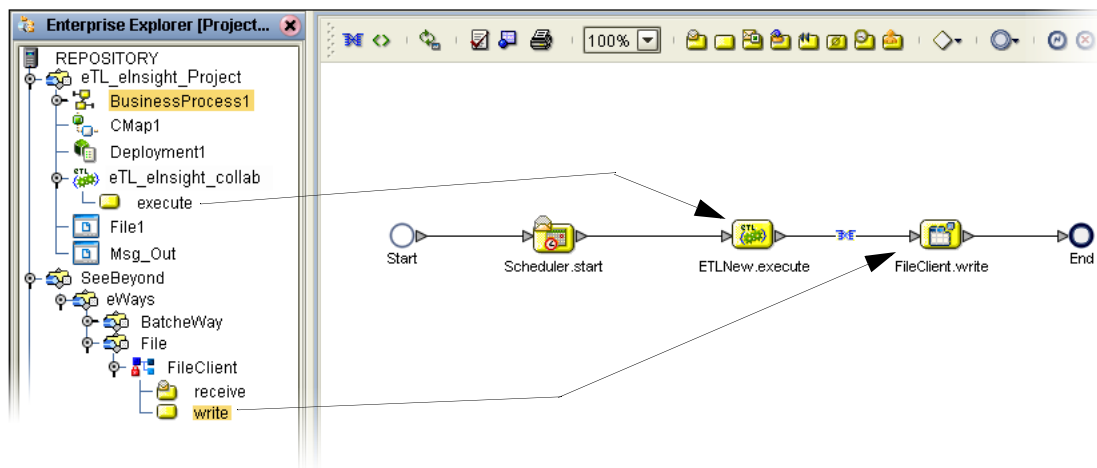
Enterprise Explorer [Project...

REPOSITORY
eTL_eInsight_Project
BusinessProcess1
CMap1
Deployment1
eTL_eInsight_collab
execute
File1
Msg_Out
SeeBeyond
eWays
BatcheWay
File
FileClient
receive
write

100%

Start
Scheduler.start
ETLNew.execute
FileClient.write
End